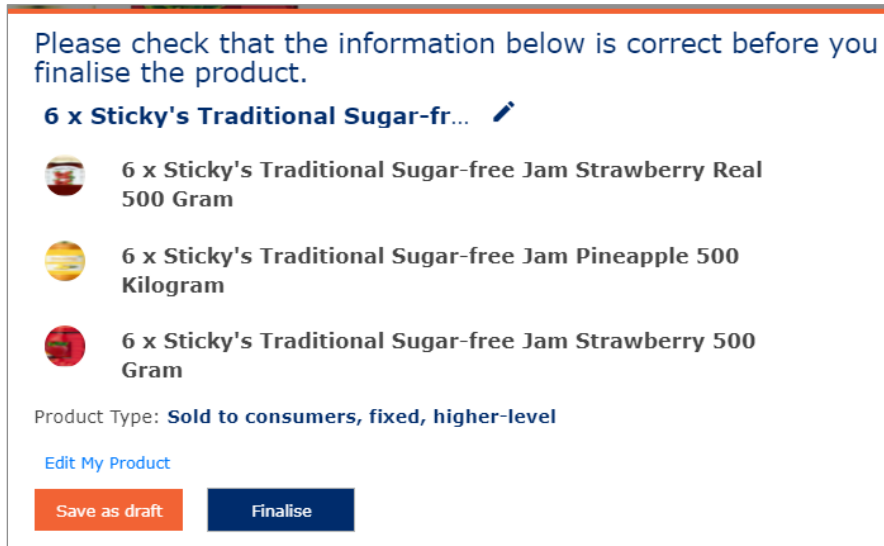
Please check that the information below is correct before you finalise the product.

6 x Sticky's Traditional Sugar-fr...

6 x Sticky's Traditional Sugar-free Jam Strawberry Real 500 Gram

6 x Sticky's Traditional Sugar-free Jam Pineapple 500 Kilogram

6 x Sticky's Traditional Sugar-free Jam Strawberry 500 Gram

Product Type: Sold to consumers, fixed, higher-level

Edit My Product

Save as draft

Finalise